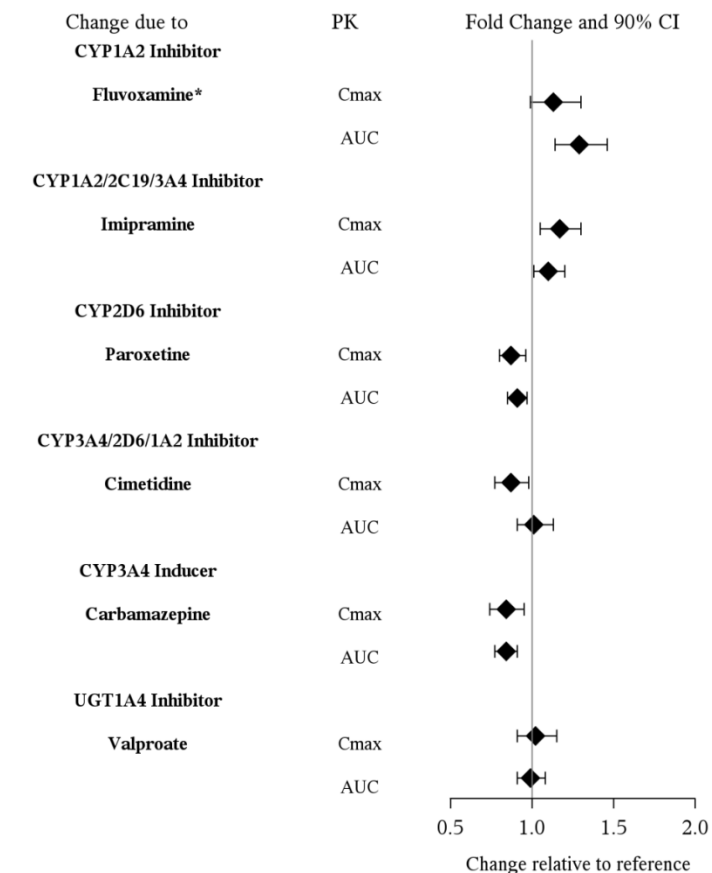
| Change due to | PK | Fold Change and 90% CI |
|---|---|---|
| **CYP1A2 Inhibitor** | | |
| **Fluvoxamine*** | Cmax | |
| | AUC | |
| **CYP1A2/2C19/3A4 Inhibitor** | | |
| **Imipramine** | Cmax | |
| | AUC | |
| **CYP2D6 Inhibitor** | | |
| **Paroxetine** | Cmax | |
| | AUC | |
| **CYP3A4/2D6/1A2 Inhibitor** | | |
| **Cimetidine** | Cmax | |
| | AUC | |
| **CYP3A4 Inducer** | | |
| **Carbamazepine** | Cmax | |
| | AUC | |
| **UGT1A4 Inhibitor** | | |
| **Valproate** | Cmax | |
| | AUC | |

0.5 1.0 1.5 2.0

Change relative to reference